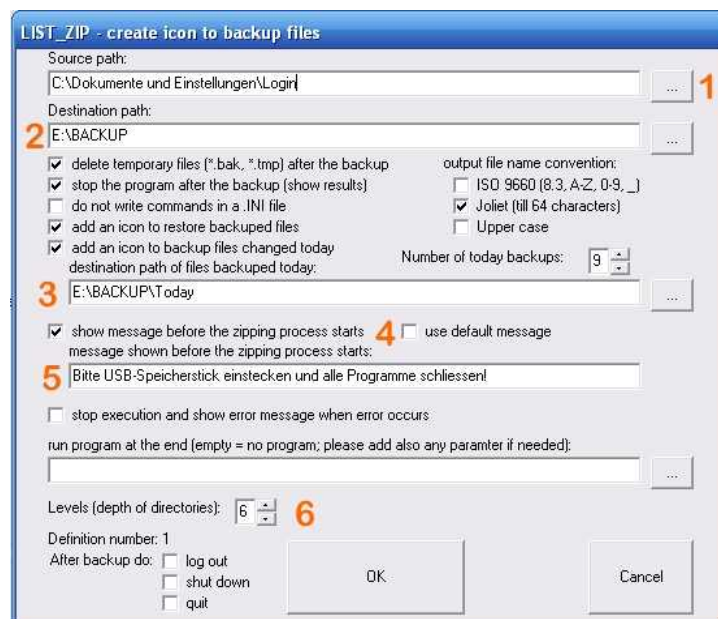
LIST_ZIP - create icon to backup files

Source path:

C:\Dokumente und Einstellungen\Login

...

1

Destination path:

2

E:\BACKUP

...

delete temporary files (*.bak, *.tmp) after the backup

stop the program after the backup (show results)

do not write commands in a .INI file

add an icon to restore backuped files

add an icon to backup files changed today

destination path of files backuped today:

output file name convention:

ISO 9660 (8.3, A-Z, 0-9, _)

Joliet (till 64 characters)

Upper case

Number of today backups: 9

3

E:\BACKUP\Today

...

show message before the zipping process starts

4

use default message

message shown before the zipping process starts:

5

Bitte USB-Speicherstick einstecken und alle Programme schliessen!

stop execution and show error message when error occurs

run program at the end (empty = no program; please add also any paramter if needed):

...

Levels (depth of directories): 6

6

Definition number: 1

After backup do:

log out

shut down

quit

OK

Cancel